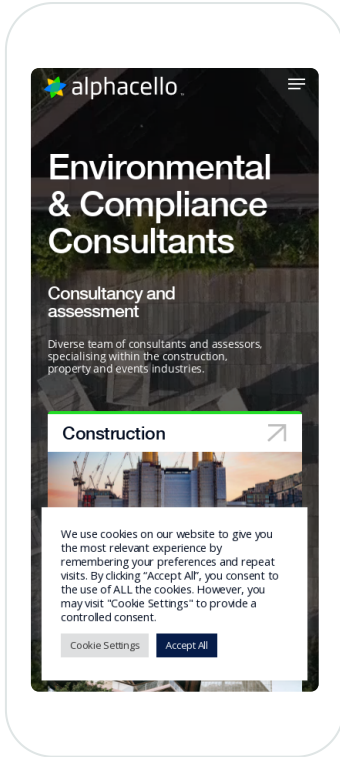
alphacello

Environmental & Compliance Consultants

Consultancy and assessment

Diverse team of consultants and assessors, specialising within the construction, property and events industries.

Construction

We use cookies on our website to give you the most relevant experience by remembering your preferences and repeat visits. By clicking "Accept All", you consent to the use of ALL the cookies. However, you may visit "Cookie Settings" to provide a controlled consent.

Cookie Settings

Accept All